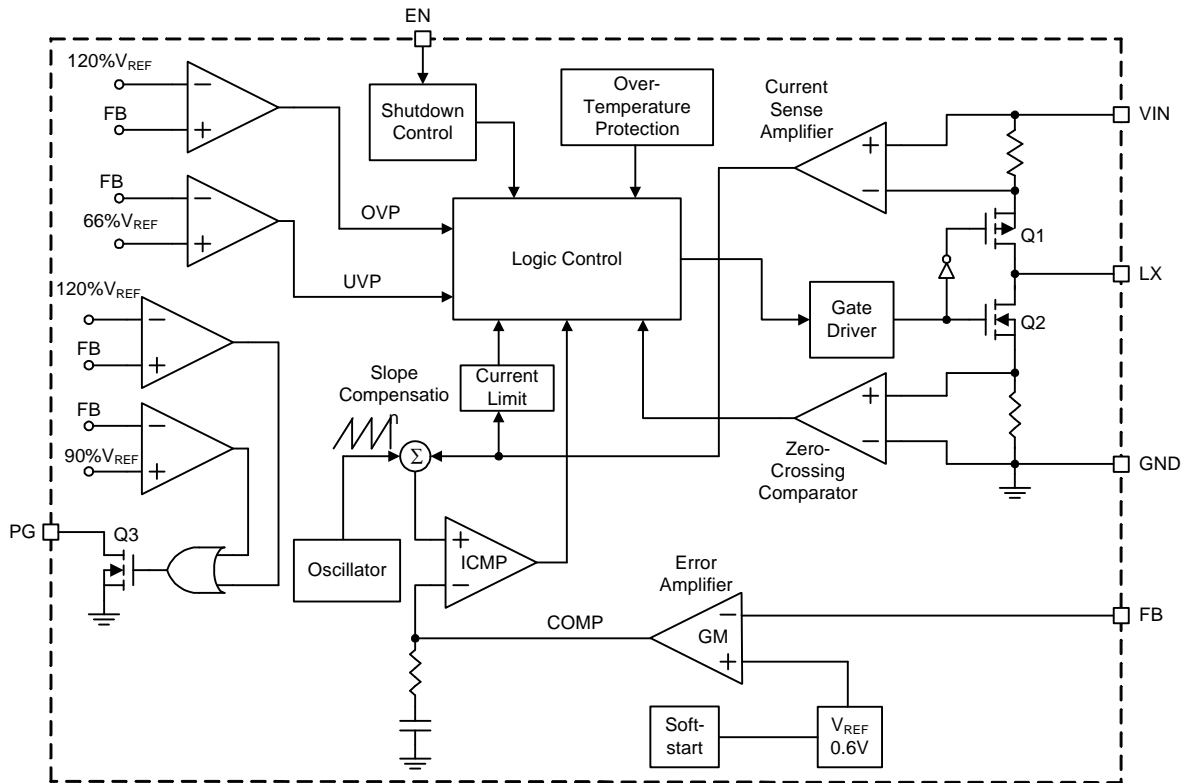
EN

$120\%V_{REF}$

FB

Shutdown Control

Over-Temperature Protection

Current Sense Amplifier

VIN

FB

$66\%V_{REF}$

OVP

Logic Control

Q1

UVP

LX

$120\%V_{REF}$

FB

Gate Driver

Q2

Slope Compensatio n

Current Limit

FB

$90\%V_{REF}$

Σ

Zero-Crossing Comparator

GND

PG

Q3

Oscillator

ICMP

Error Amplifier

FB

COMP

GM

Soft-start

$V_{REF}$ 0.6V